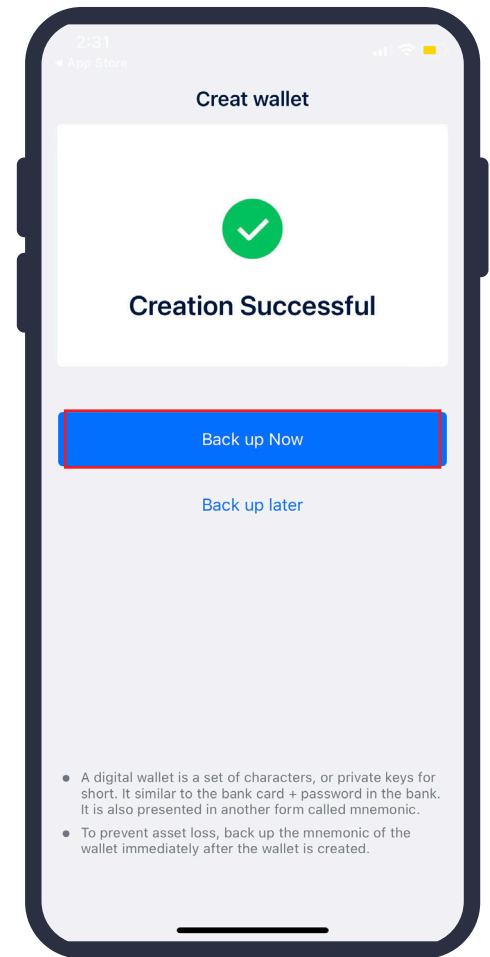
2:31
◀ App Store

Creat wallet

Creation Successful

Back up Now

Back up later

- A digital wallet is a set of characters, or private keys for short. It similar to the bank card + password in the bank. It is also presented in another form called mnemonic.
- To prevent asset loss, back up the mnemonic of the wallet immediately after the wallet is created.